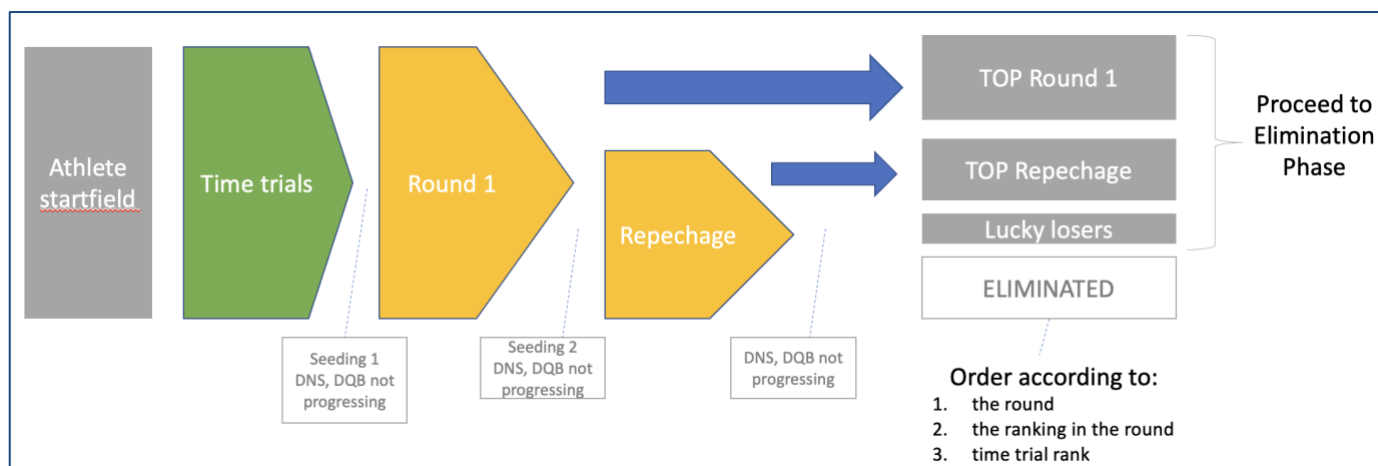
Athlete startfield

Time trials

Round 1

Repechage

TOP Round 1

TOP Repechage

Lucky losers

ELIMINATED

Proceed to Elimination Phase

Seeding 1
DNS, DQB not progressing

Seeding 2
DNS, DQB not progressing

DNS, DQB not progressing

Order according to:
1. the round
2. the ranking in the round
3. time trial rank